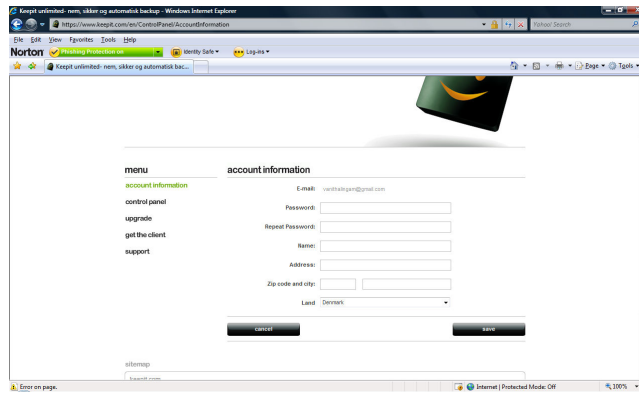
Keepit unlimited- nem, sikker og automatisk backup - Windows Internet Explorer

https://www.keepit.com/en/ControlPanel/AccountInformation

Yahoo! Search

File Edit View Favorites Tools Help

Norton Phishing Protection on Identity Safe Log-ins

Keepit unlimited- nem, sikker og automatisk bac...

Page Tools

menu

account information

control panel

upgrade

get the client

support

account information

E-mail: vanitha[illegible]@gmail.com

Password:

Repeat Password:

Name:

Address:

Zip code and city:

Land Denmark

cancel

save

sitemap

keepit.com

Error on page.

Internet | Protected Mode: Off

100%